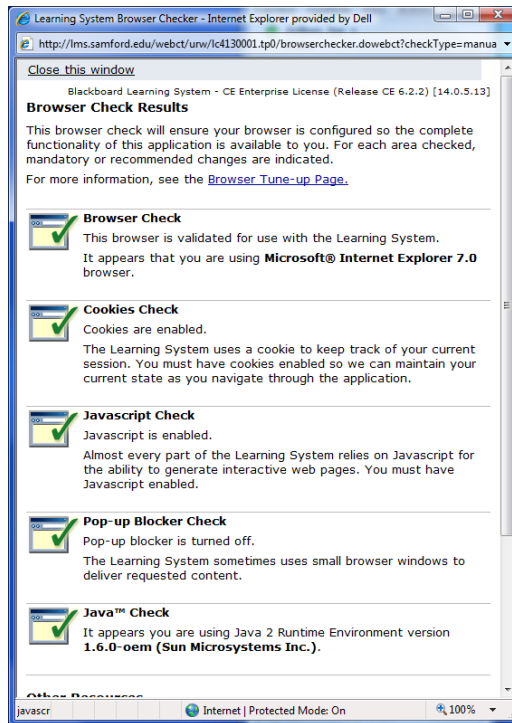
Learning System Browser Checker - Internet Explorer provided by Dell

http://lms.samford.edu/webct/urw/lc4130001.tp0/browserchecker.dowebct?checkType=manua

Close this window

Blackboard Learning System - CE Enterprise License (Release CE 6.2.2) [14.0.5.13]

Browser Check Results

This browser check will ensure your browser is configured so the complete functionality of this application is available to you. For each area checked, mandatory or recommended changes are indicated.

For more information, see the Browser Tune-up Page.

Browser Check

This browser is validated for use with the Learning System.

It appears that you are using Microsoft® Internet Explorer 7.0 browser.

Cookies Check

Cookies are enabled.

The Learning System uses a cookie to keep track of your current session. You must have cookies enabled so we can maintain your current state as you navigate through the application.

Javascript Check

Javascript is enabled.

Almost every part of the Learning System relies on Javascript for the ability to generate interactive web pages. You must have Javascript enabled.

Pop-up Blocker Check

Pop-up blocker is turned off.

The Learning System sometimes uses small browser windows to deliver requested content.

Java™ Check

It appears you are using Java 2 Runtime Environment version 1.6.0-oem (Sun Microsystems Inc.).

Other Resources

javascr

Internet | Protected Mode: On

100%